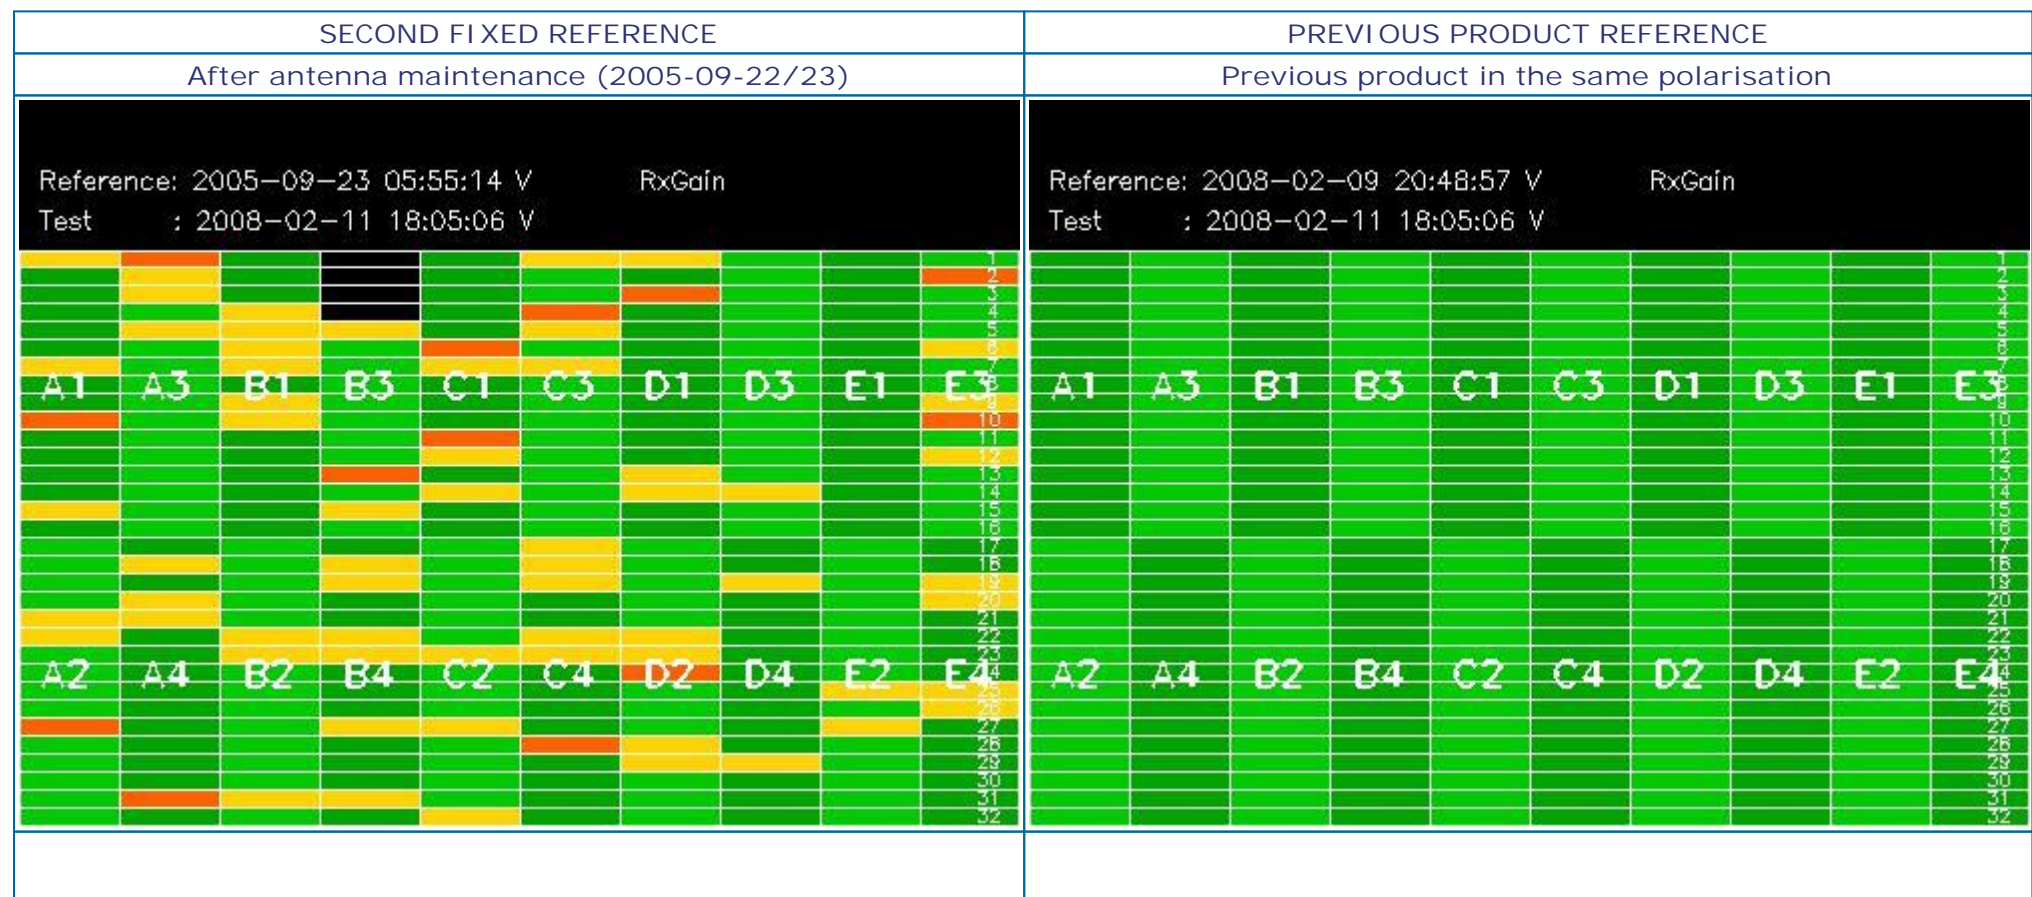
| SECOND FIXED REFERENCE | PREVIOUS PRODUCT REFERENCE |
|---|---|
| After antenna maintenance (2005-09-22/23) | Previous product in the same polarisation |

Reference: 2005–09–23 05:55:14 V RxGain
Test : 2008–02–11 18:05:06 V

A1 A3 B1 B3 C1 C3 D1 D3 E1 E3
A2 A4 B2 B4 C2 C4 D2 D4 E2 E4

1 2 3 4 5 6 7 8 9 10 11 12 13 14 15 16 17 18 19 20 21 22 23 24 25 26 27 28 29 30 31 32

Reference: 2008–02–09 20:48:57 V RxGain
Test : 2008–02–11 18:05:06 V

A1 A3 B1 B3 C1 C3 D1 D3 E1 E3
A2 A4 B2 B4 C2 C4 D2 D4 E2 E4

1 2 3 4 5 6 7 8 9 10 11 12 13 14 15 16 17 18 19 20 21 22 23 24 25 26 27 28 29 30 31 32